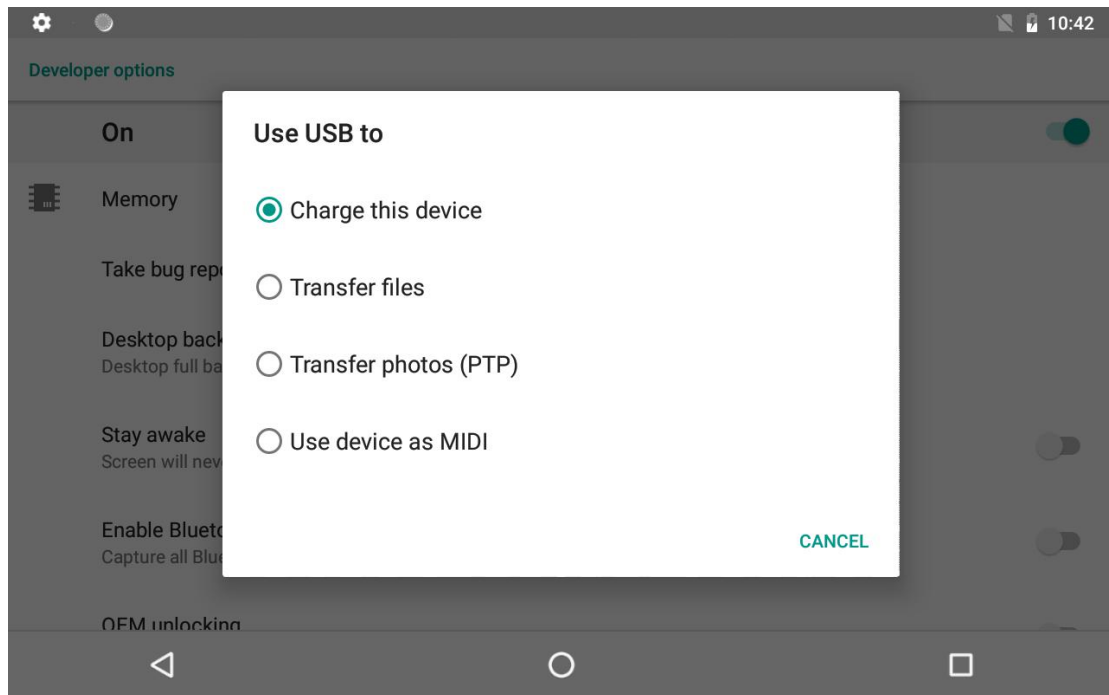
10:42

Developer options

On

Memory

Take bug rep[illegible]

Desktop back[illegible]
Desktop full ba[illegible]

Stay awake
Screen will nev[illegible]

Enable Blueto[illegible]
Capture all Blue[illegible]

OEM unlocking

Use USB to

Charge this device

Transfer files

Transfer photos (PTP)

Use device as MIDI

CANCEL